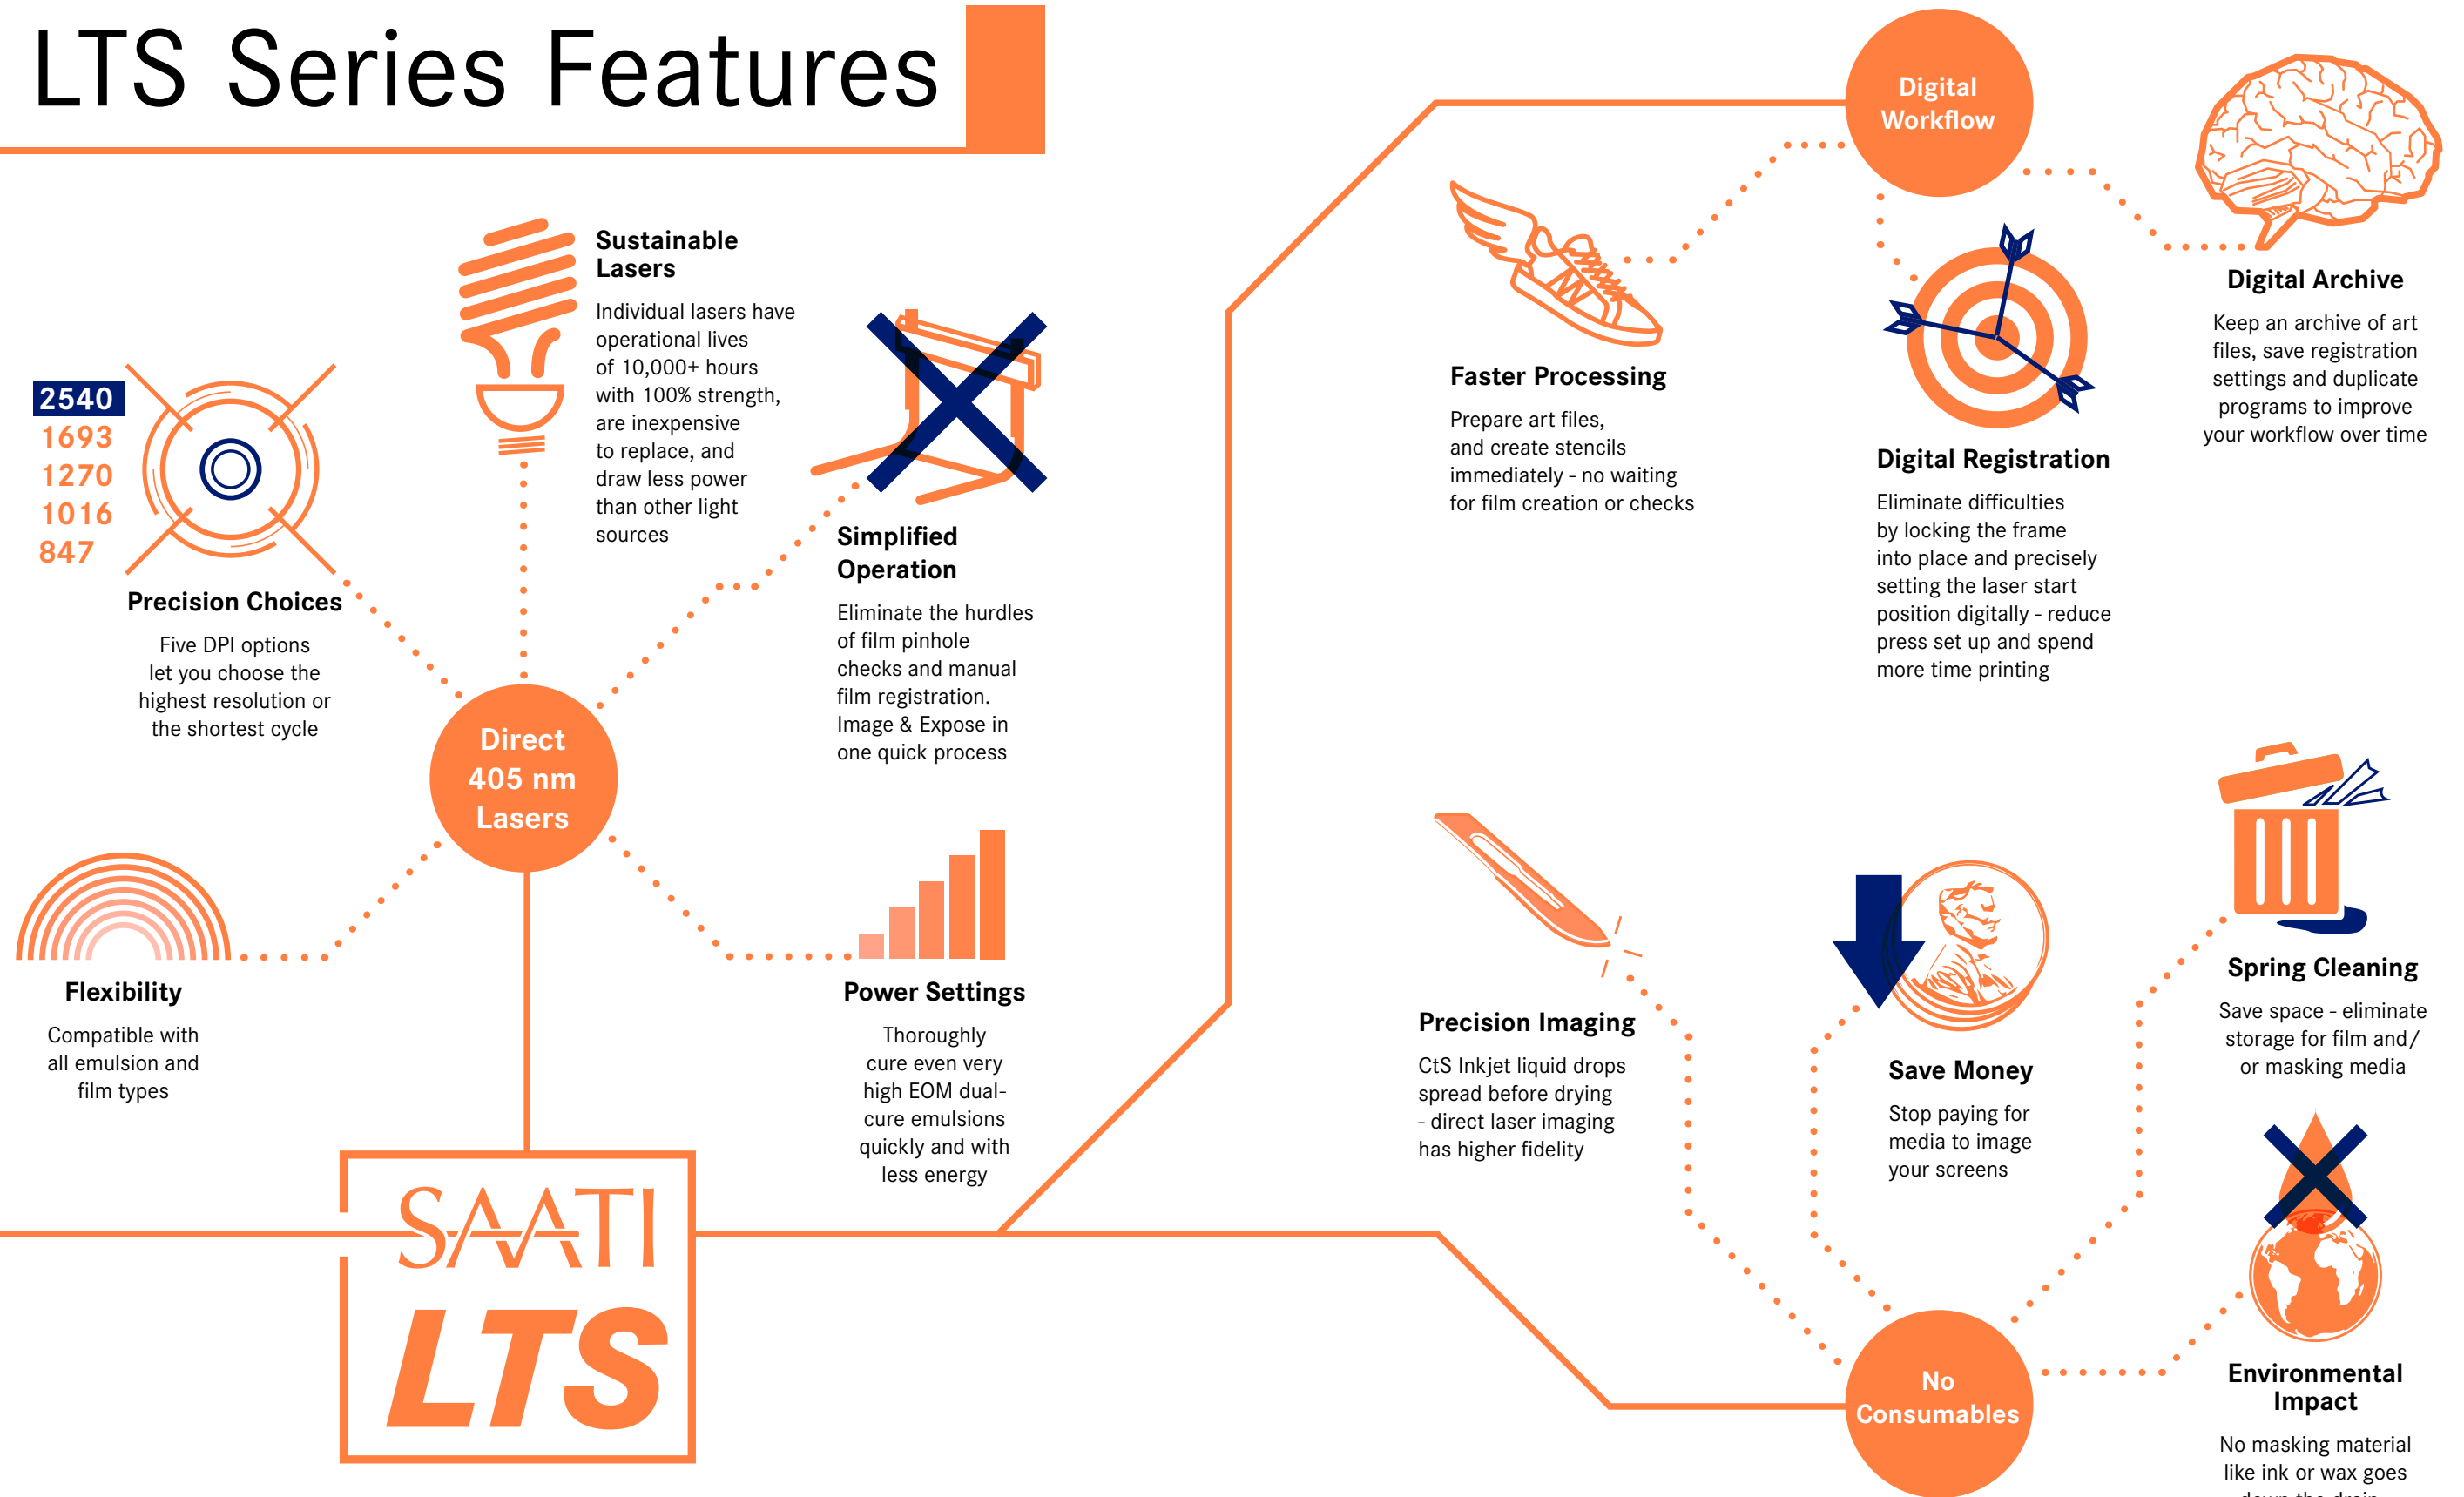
LTS Series Features

2540
1693
1270
1016
847

Precision Choices
Five DPI options let you choose the highest resolution or the shortest cycle

Sustainable Lasers
Individual lasers have operational lives of 10,000+ hours with 100% strength, are inexpensive to replace, and draw less power than other light sources

Simplified Operation
Eliminate the hurdles of film pinhole checks and manual film registration. Image & Expose in one quick process

Direct 405 nm Lasers

Flexibility
Compatible with all emulsion and film types

Power Settings
Thoroughly cure even very high EOM dual-cure emulsions quickly and with less energy

SAATI
LTS

Digital Workflow

Faster Processing
Prepare art files, and create stencils immediately - no waiting for film creation or checks

Digital Registration
Eliminate difficulties by locking the frame into place and precisely setting the laser start position digitally - reduce press set up and spend more time printing

Digital Archive
Keep an archive of art files, save registration settings and duplicate programs to improve your workflow over time

Precision Imaging
CtS Inkjet liquid drops spread before drying - direct laser imaging has higher fidelity

Save Money
Stop paying for media to image your screens

Spring Cleaning
Save space - eliminate storage for film and/ or masking media

No Consumables

Environmental Impact
No masking material like ink or wax goes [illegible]